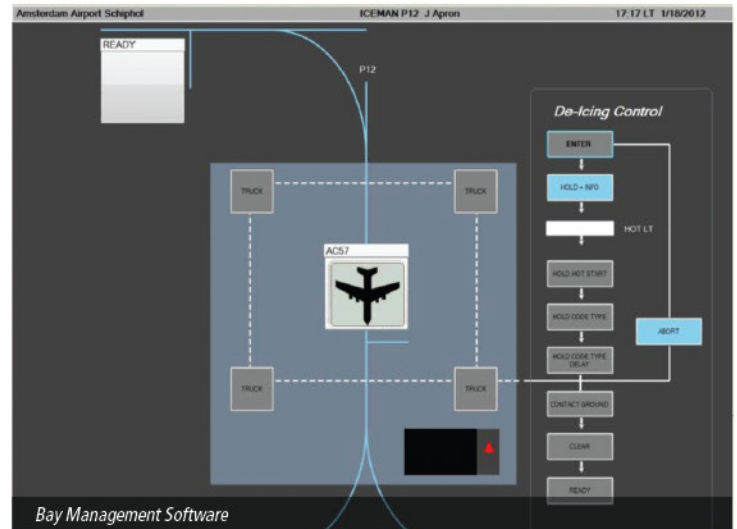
Amsterdam Airport Schiphol
ICEMAN P12 J Apron
17:17 LT 1/18/2012

READY

P12

TRUCK
TRUCK
AC57
TRUCK
TRUCK

De-Icing Control
ENTER
HOLD + INFO
HOT LT
HOLD HOT START
HOLD CODE TYPE
ABORT
HOLD CODE TYPE DELAY
CONTACT GROUND
CLEAR
READY

Bay Management Software